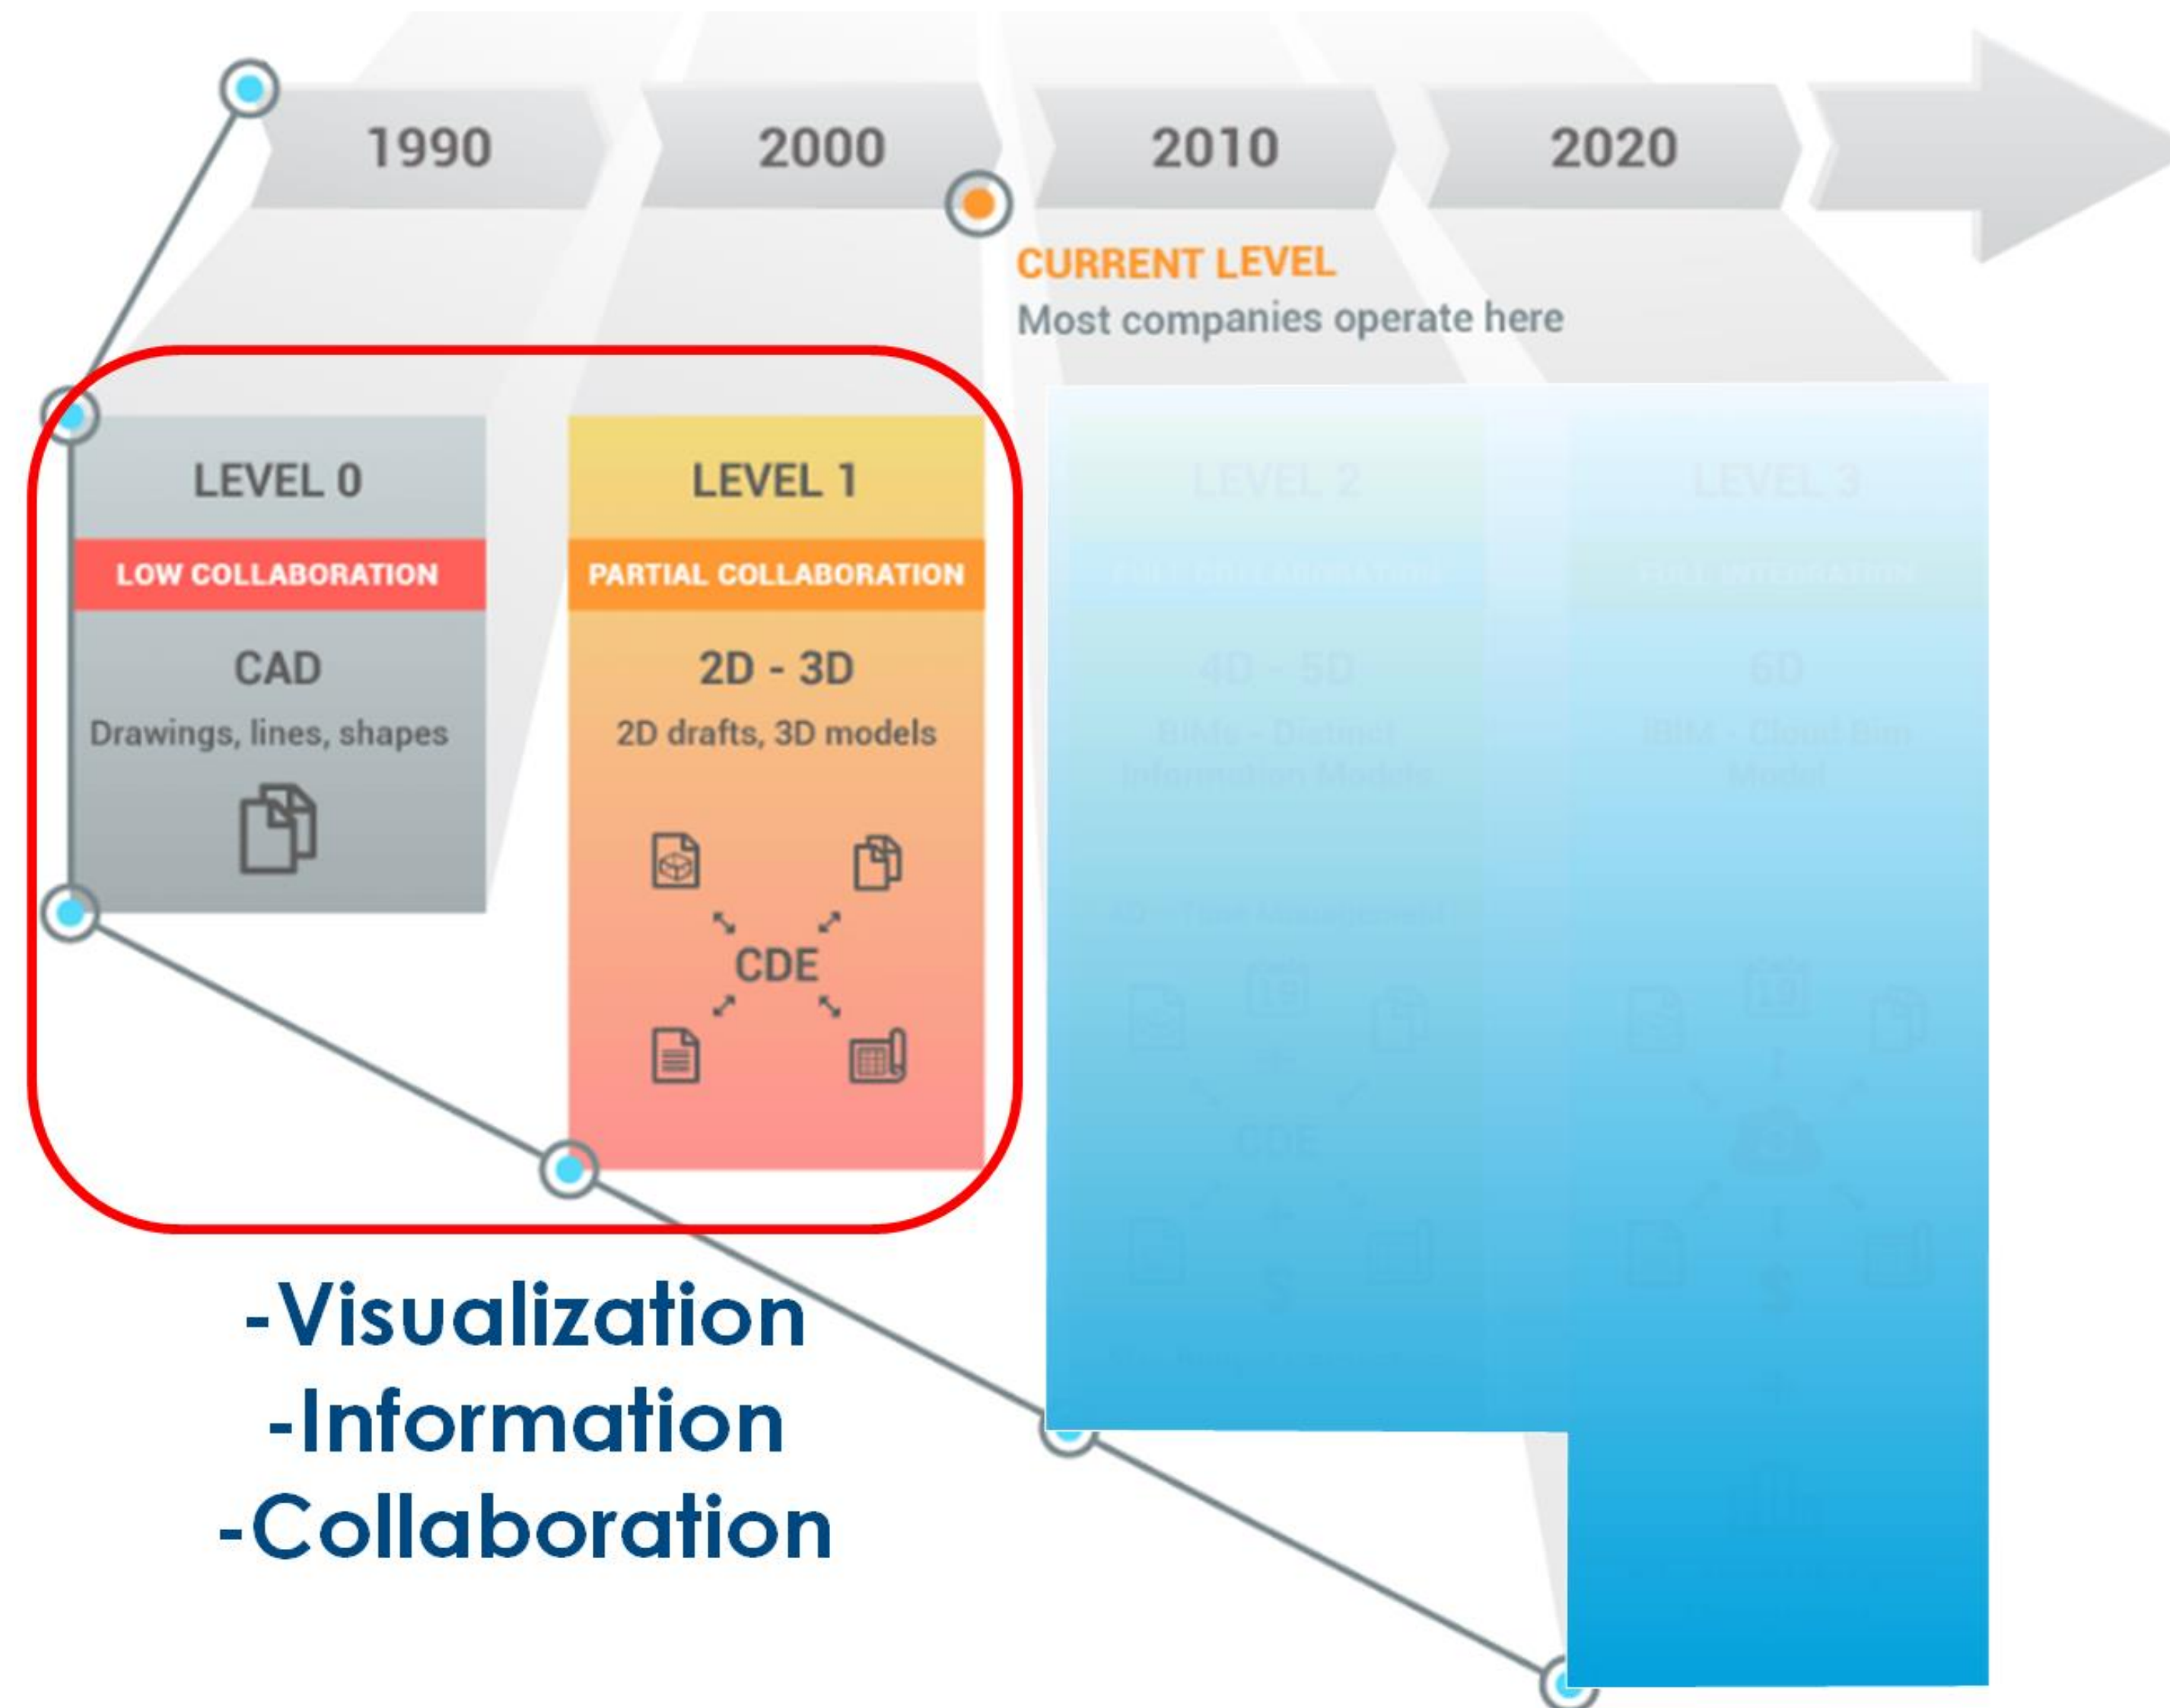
1990 2000 2010 2020

CURRENT LEVEL
Most companies operate here

LEVEL 0
LOW COLLABORATION
CAD
Drawings, lines, shapes

LEVEL 1
PARTIAL COLLABORATION
2D - 3D
2D drafts, 3D models
CDE

LEVEL 2
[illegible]
4D - 5D
BIMs - Distinct Information Models
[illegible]
CDE

LEVEL 3
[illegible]
6D
iBIM - Cloud Bim Model

-Visualization
-Information
-Collaboration